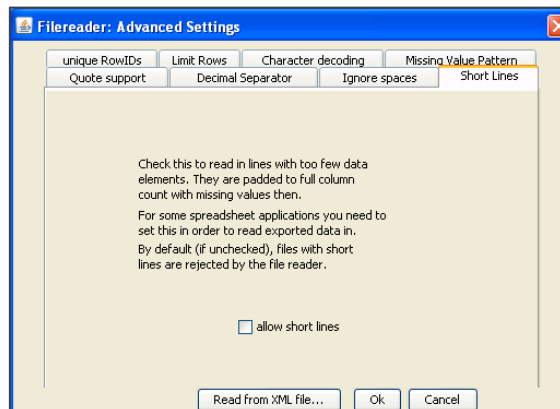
Filereader: Advanced Settings

unique RowIDs | Limit Rows | Character decoding | Missing Value Pattern
Quote support | Decimal Separator | Ignore spaces | Short Lines

Check this to read in lines with too few data elements. They are padded to full column count with missing values then.

For some spreadsheet applications you need to set this in order to read exported data in.

By default (if unchecked), files with short lines are rejected by the file reader.

allow short lines

Read from XML file... | Ok | Cancel